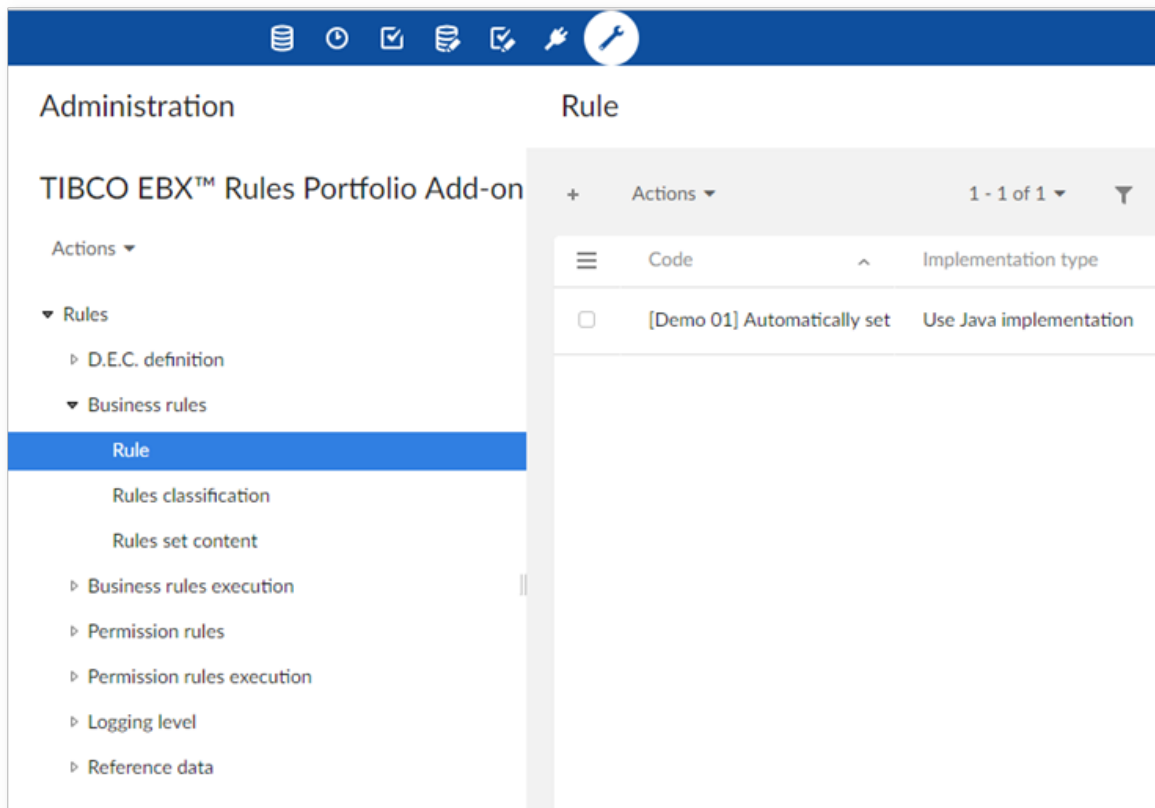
Administration

TIBCO EBX™ Rules Portfolio Add-on

Actions

Rules

D.E.C. definition

Business rules

Rule

Rules classification

Rules set content

Business rules execution

Permission rules

Permission rules execution

Logging level

Reference data

Rule

+ Actions 1 - 1 of 1

| Code | Implementation type |
|---|---|
| [Demo 01] Automatically set | Use Java implementation |